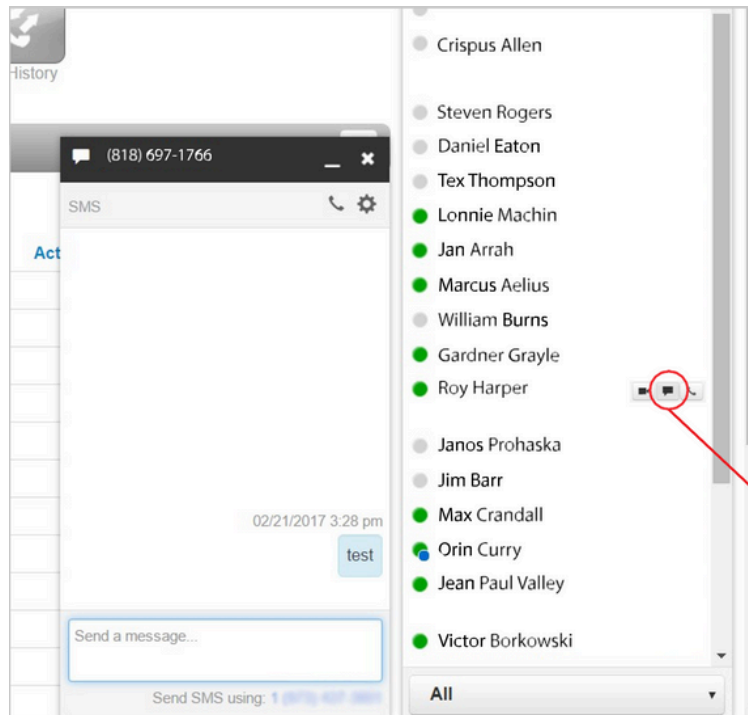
History

(818) 697-1766

SMS

Act

02/21/2017 3:28 pm

test

Send a message...

Send SMS using: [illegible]

Crispus Allen

Steven Rogers

Daniel Eaton

Tex Thompson

Lonnie Machin

Jan Arrah

Marcus Aelius

William Burns

Gardner Grayle

Roy Harper

Janos Prohaska

Jim Barr

Max Crandall

Orin Curry

Jean Paul Valley

Victor Borkowski

All